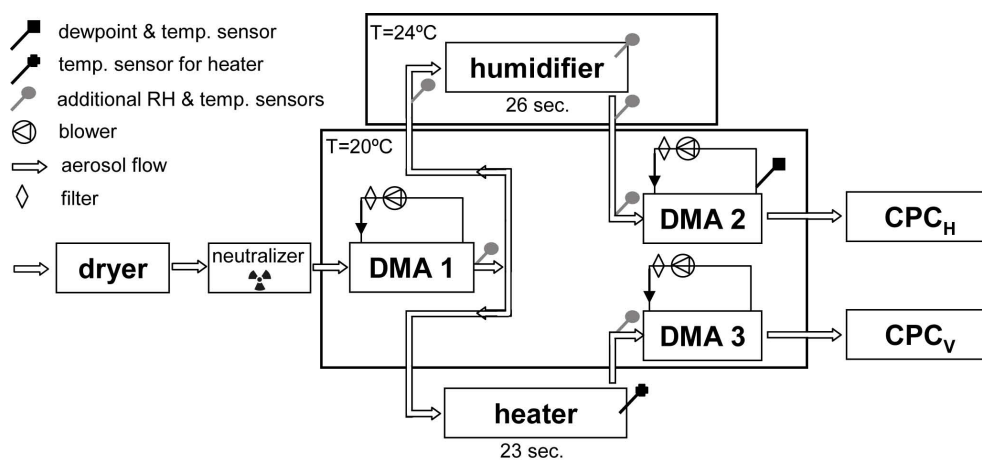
dewpoint & temp. sensor
temp. sensor for heater
additional RH & temp. sensors
blower
aerosol flow
filter

T=24ºC
humidifier
26 sec.

T=20ºC

dryer
neutralizer
DMA 1
DMA 2
DMA 3
CPC$_H$
CPC$_V$

heater
23 sec.